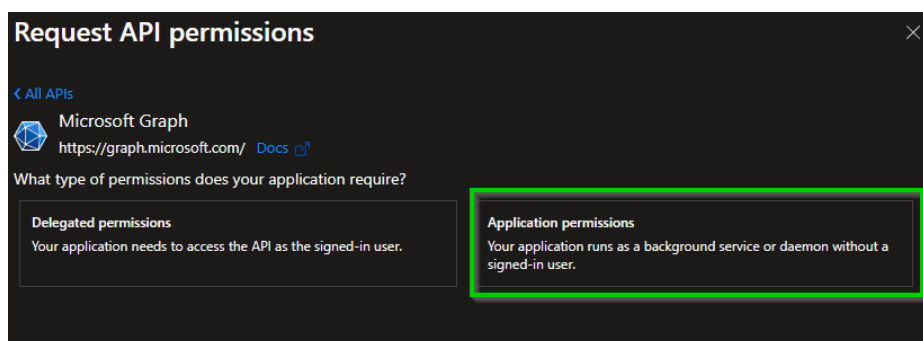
Request API permissions

< All APIs

Microsoft Graph
https://graph.microsoft.com/ Docs

What type of permissions does your application require?

Delegated permissions
Your application needs to access the API as the signed-in user.

Application permissions
Your application runs as a background service or daemon without a signed-in user.